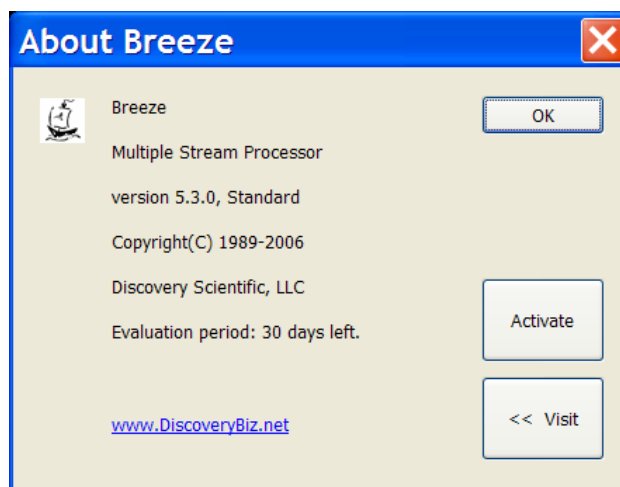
About Breeze

Breeze

Multiple Stream Processor

version 5.3.0, Standard

Copyright(C) 1989-2006

Discovery Scientific, LLC

Evaluation period: 30 days left.

www.DiscoveryBiz.net

OK

Activate

<< Visit